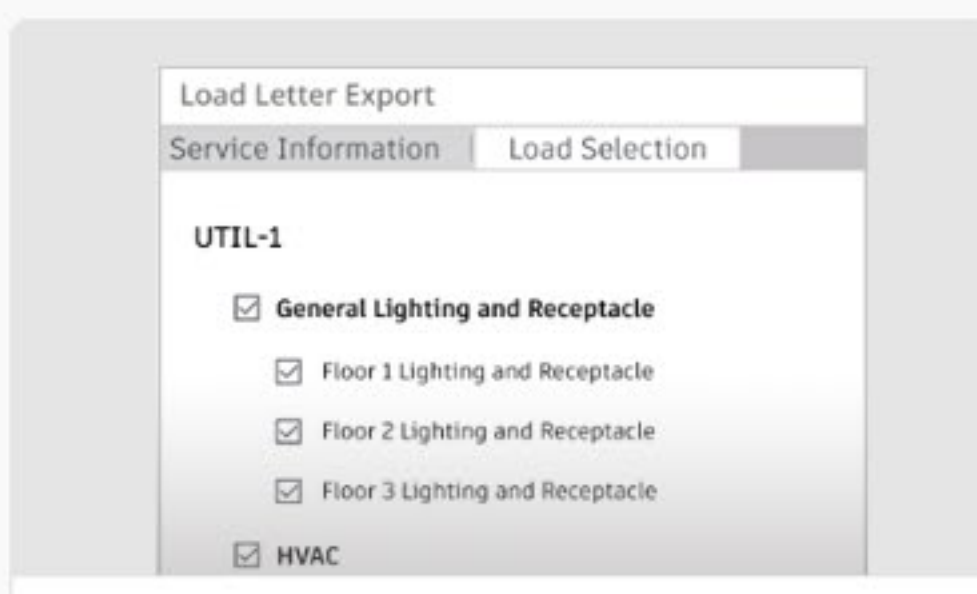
Load Letter Export

Service Information | Load Selection

UTIL-1

☑ General Lighting and Receptacle

☑ Floor 1 Lighting and Receptacle

☑ Floor 2 Lighting and Receptacle

☑ Floor 3 Lighting and Receptacle

☑ HVAC